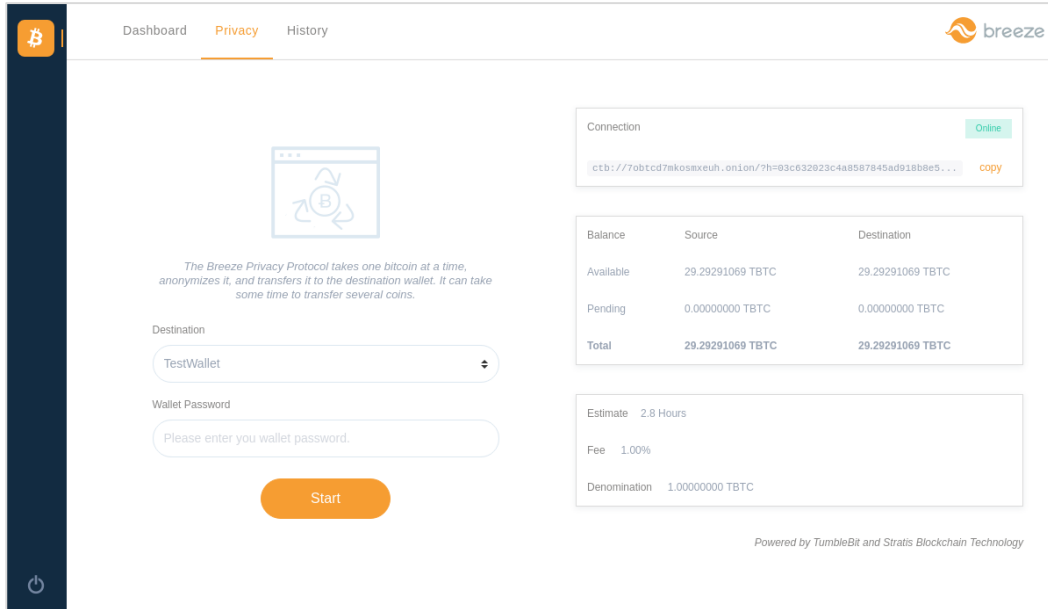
Dashboard Privacy History

breeze

The Breeze Privacy Protocol takes one bitcoin at a time, anonymizes it, and transfers it to the destination wallet. It can take some time to transfer several coins.

Destination

TestWallet

Wallet Password

Please enter you wallet password.

Start

Connection

Online

ctb://7obtcd7mkosmxeuh.onion/?h=03c632023c4a8587845ad918b8e5...

copy

| Balance | Source | Destination |
|---|---|---|
| Available | 29.29291069 TBTC | 29.29291069 TBTC |
| Pending | 0.00000000 TBTC | 0.00000000 TBTC |
| Total | 29.29291069 TBTC | 29.29291069 TBTC |

Estimate 2.8 Hours

Fee 1.00%

Denomination 1.00000000 TBTC

Powered by TumbleBit and Stratis Blockchain Technology